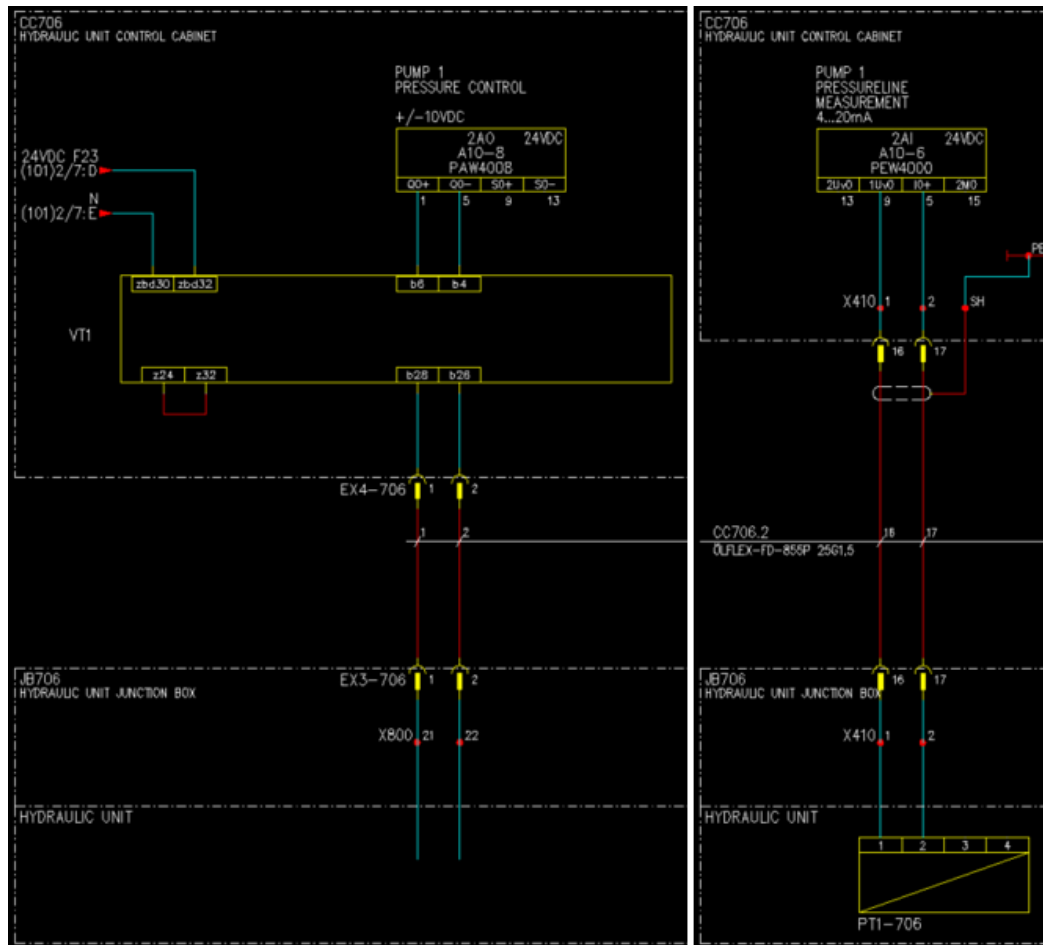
CC706
HYDRAULIC UNIT CONTROL CABINET

PUMP 1
PRESSURE CONTROL

+/-10VDC

2AO 24VDC
A10-8
PAW4008

| Q0+ | Q0- | S0+ | S0- |
|---|---|---|---|
| 1 | 5 | 9 | 13 |

24VDC F23
(101)2/7:D

N
(101)2/7:E

zbd30 zbd32

b6 b4

VT1

z24 z32

b28 b26

EX4-706 1 2

1 2

JB706
HYDRAULIC UNIT JUNCTION BOX

EX3-706 1 2

X800 21 22

HYDRAULIC UNIT

CC706
HYDRAULIC UNIT CONTROL CABINET

PUMP 1
PRESSURELINE
MEASUREMENT
4...20mA

2AI 24VDC
A10-6
PEW4000

| 2Uv0 | 1Uv0 | I0+ | 2M0 |
|---|---|---|---|
| 13 | 9 | 5 | 15 |

PE

X410 1 2 SH

16 17

CC706.2
ÖLFLEX-FD-855P 25G1.5

18 17

JB706
HYDRAULIC UNIT JUNCTION BOX

16 17

X410 1 2

HYDRAULIC UNIT

| 1 | 2 | 3 | 4 |
|---|---|---|---|

PT1-706